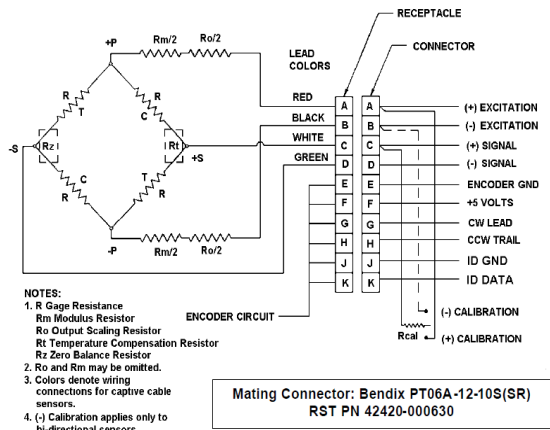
RECEPTACLE

CONNECTOR

+P

Rm/2

Ro/2

LEAD COLORS

R T

R C

-S

Rz

Rt

+S

R C

T R

-P

Rm/2

Ro/2

RED

BLACK

WHITE

GREEN

| A | A |
|---|---|
| B | B |
| C | C |
| D | D |
| E | E |
| F | F |
| G | G |
| H | H |
| J | J |
| K | K |

(+) EXCITATION

(-) EXCITATION

(+) SIGNAL

(-) SIGNAL

ENCODER GND

+5 VOLTS

CW LEAD

CCW TRAIL

ID GND

ID DATA

ENCODER CIRCUIT

(-) CALIBRATION

Rcal

(+) CALIBRATION

NOTES:
1. R Gage Resistance
Rm Modulus Resistor
Ro Output Scaling Resistor
Rt Temperature Compensation Resistor
Rz Zero Balance Resistor
2. Ro and Rm may be omitted.
3. Colors denote wiring connections for captive cable sensors.
4. (-) Calibration applies only to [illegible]

Mating Connector: Bendix PT06A-12-10S(SR)
RST PN 42420-000630